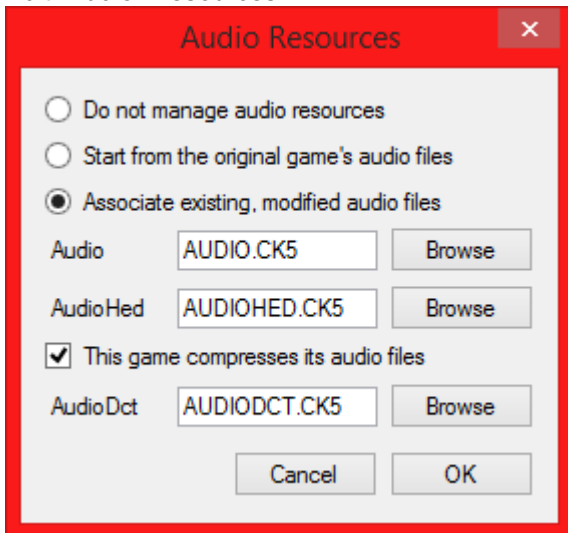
Audio Resources

×

Do not manage audio resources

Start from the original game's audio files

Associate existing, modified audio files

Audio AUDIO.CK5 Browse

AudioHed AUDIOHED.CK5 Browse

This game compresses its audio files

AudioDct AUDIODCT.CK5 Browse

Cancel OK